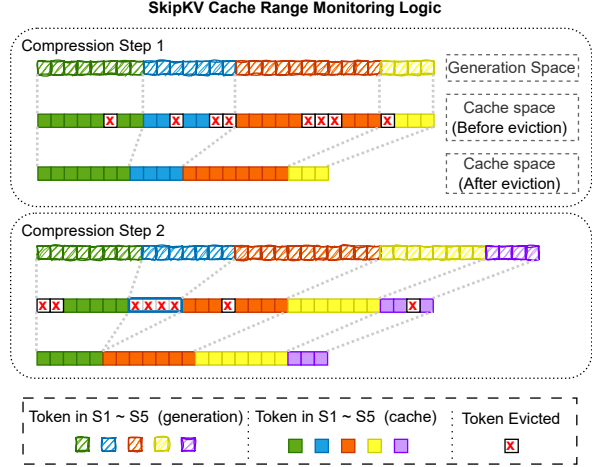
SkipKV Cache Range Monitoring Logic

Compression Step 1

Generation Space

Cache space (Before eviction)

Cache space (After eviction)

Compression Step 2

Token in S1 ~ S5 (generation)

Token in S1 ~ S5 (cache)

Token Evicted